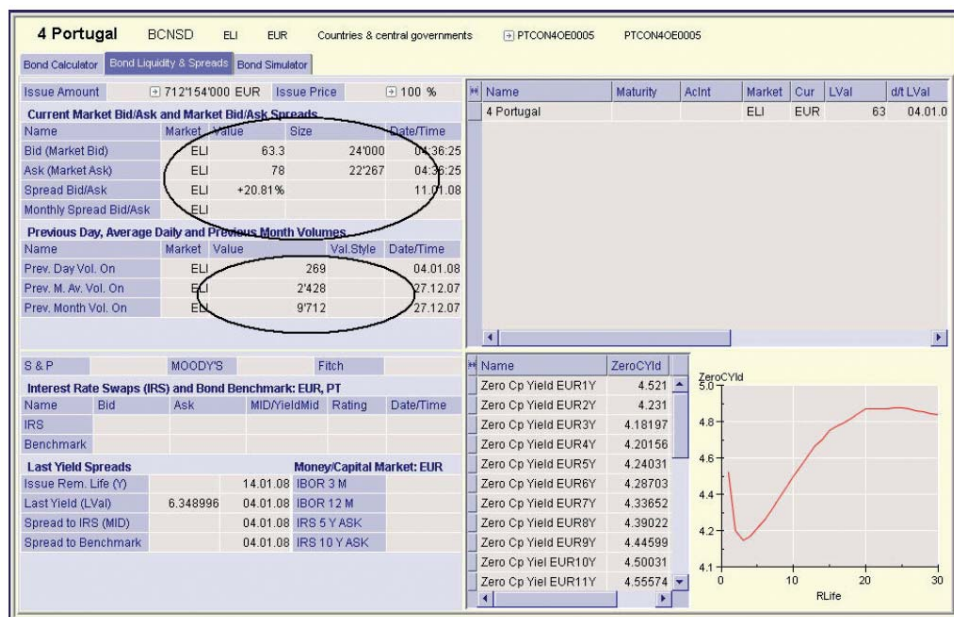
4 Portugal BCNSD ELI EUR Countries & central governments PTCON4OE0005 PTCON4OE0005

Bond Calculator | Bond Liquidity & Spreads | Bond Simulator

Issue Amount 712'154'000 EUR Issue Price 100 %

Current Market Bid/Ask and Market Bid/Ask Spreads

| Name | Market | Value | Size | Date/Time |
|---|---|---|---|---|
| Bid (Market Bid) | ELI | 63.3 | 24'000 | 04:36:25 |
| Ask (Market Ask) | ELI | 78 | 22'267 | 04:36:25 |
| Spread Bid/Ask | ELI | +20.81% | | 11.01.08 |
| Monthly Spread Bid/Ask | ELI | | | |

Previous Day, Average Daily and Previous Month Volumes

| Name | Market | Value | Val.Style | Date/Time |
|---|---|---|---|---|
| Prev. Day Vol. On | ELI | 269 | | 04.01.08 |
| Prev. M. Av. Vol. On | ELI | 2'428 | | 27.12.07 |
| Prev. Month Vol. On | ELI | 9'712 | | 27.12.07 |

| Name | Maturity | AcInt | Market | Cur | LVal | d/t LVal |
|---|---|---|---|---|---|---|
| 4 Portugal | | | ELI | EUR | 63 | 04.01.0 |

S & P MOODY'S Fitch

Interest Rate Swaps (IRS) and Bond Benchmark: EUR, PT

| Name | Bid | Ask | MID/YieldMid | Rating | Date/Time |
|---|---|---|---|---|---|
| IRS | | | | | |
| Benchmark | | | | | |

Last Yield Spreads

| | | |
|---|---|---|
| Issue Rem. Life (Y) | | 14.01.08 |
| Last Yield (LVal) | 6.348996 | 04.01.08 |
| Spread to IRS (MID) | | 04.01.08 |
| Spread to Benchmark | | 04.01.08 |

Money/Capital Market: EUR
IBOR 3 M
IBOR 12 M
IRS 5 Y ASK
IRS 10 Y ASK

| Name | ZeroCYld |
|---|---|
| Zero Cp Yield EUR1Y | 4.521 |
| Zero Cp Yield EUR2Y | 4.231 |
| Zero Cp Yield EUR3Y | 4.18197 |
| Zero Cp Yield EUR4Y | 4.20156 |
| Zero Cp Yield EUR5Y | 4.24031 |
| Zero Cp Yield EUR6Y | 4.28703 |
| Zero Cp Yield EUR7Y | 4.33652 |
| Zero Cp Yield EUR8Y | 4.39022 |
| Zero Cp Yield EUR9Y | 4.44599 |
| Zero Cp Yiel EUR10Y | 4.50031 |
| Zero Cp Yiel EUR11Y | 4.55574 |

ZeroCYld
5.0
4.8
4.6
4.4
4.2
4.1
0 10 20 30
RLife